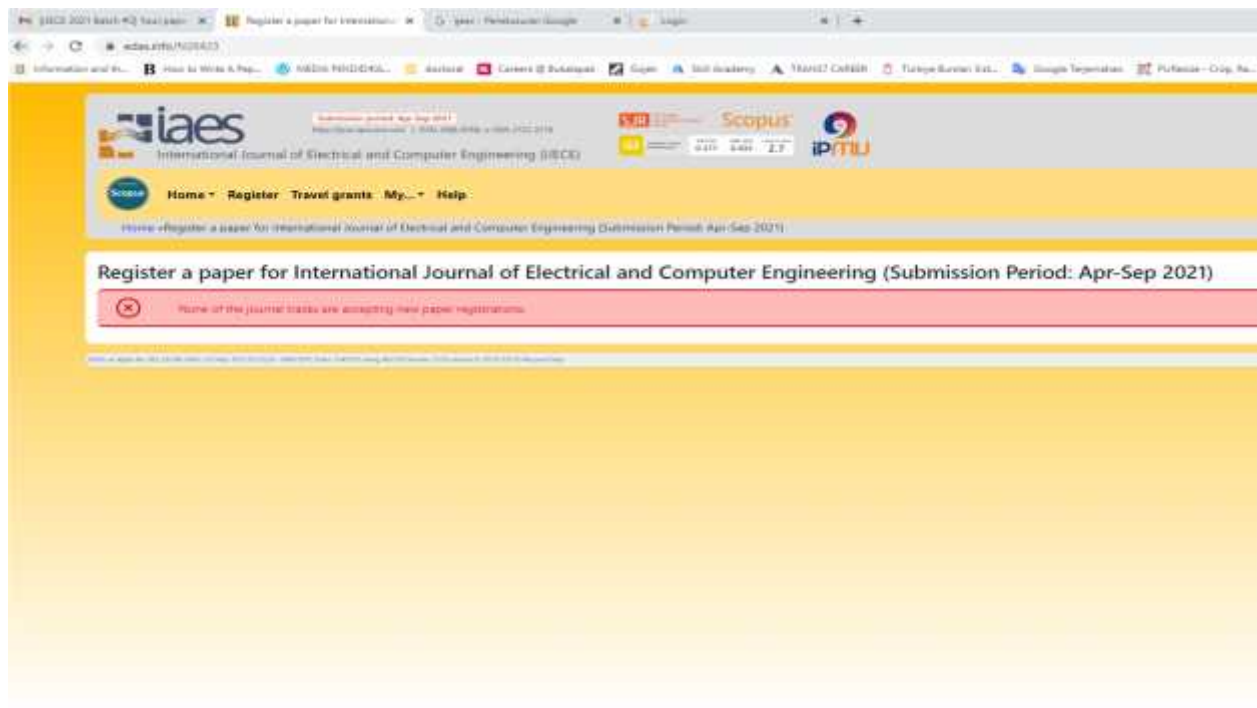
IJECE 2021 Batch #3 Your paper | Register a paper for Internation | ipaes - Penelusuran Google | Login

edas.info/N28423

Information and In... | How to Write A Pap... | MEDIA PENDIDIKA... | doctoral | Careers @ Bukalapak | Sujan | Skill Academy | TRANSIT CAREER | Turkiye Burslari Sist... | Google Terjemahan | Pu?kesie - Crop, Re...

iaes

Submission period: Apr-Sep 2021

International Journal of Electrical and Computer Engineering (IJECE)

SJR

Scopus

2.7

IPMU

Scopus

Home ▾ Register Travel grants My... ▾ Help

Home »Register a paper for International Journal of Electrical and Computer Engineering (Submission Period: Apr-Sep 2021)

Register a paper for International Journal of Electrical and Computer Engineering (Submission Period: Apr-Sep 2021)

None of the journal tracks are accepting new paper registrations.

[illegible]